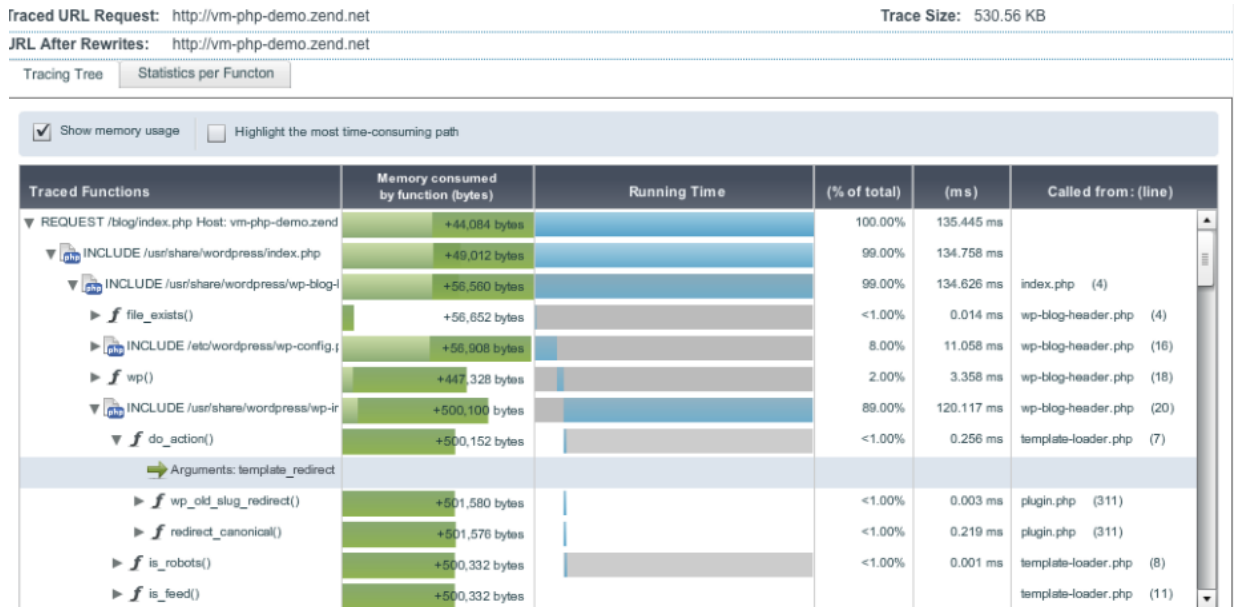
Traced URL Request: http://vm-php-demo.zend.net
Trace Size: 530.56 KB
JRL After Rewrites: http://vm-php-demo.zend.net

Tracing Tree | Statistics per Functon

Show memory usage
Highlight the most time-consuming path

| Traced Functions | Memory consumed by function (bytes) | Running Time | (% of total) | (ms) | Called from: (line) |
|---|---|---|---|---|---|
| REQUEST /blog/index.php Host: vm-php-demo.zend | +44,084 bytes | | 100.00% | 135.445 ms | |
| INCLUDE /usr/share/wordpress/index.php | +49,012 bytes | | 99.00% | 134.758 ms | |
| INCLUDE /usr/share/wordpress/wp-blog-l | +56,560 bytes | | 99.00% | 134.626 ms | index.php (4) |
| file_exists() | +56,652 bytes | | <1.00% | 0.014 ms | wp-blog-header.php (4) |
| INCLUDE /etc/wordpress/wp-config.[ | +56,908 bytes | | 8.00% | 11.058 ms | wp-blog-header.php (16) |
| wp() | +447,328 bytes | | 2.00% | 3.358 ms | wp-blog-header.php (18) |
| INCLUDE /usr/share/wordpress/wp-ir | +500,100 bytes | | 89.00% | 120.117 ms | wp-blog-header.php (20) |
| do_action() | +500,152 bytes | | <1.00% | 0.256 ms | template-loader.php (7) |
| Arguments: template_redirect | | | | | |
| wp_old_slug_redirect() | +501,580 bytes | | <1.00% | 0.003 ms | plugin.php (311) |
| redirect_canonical() | +501,576 bytes | | <1.00% | 0.219 ms | plugin.php (311) |
| is_robots() | +500,332 bytes | | <1.00% | 0.001 ms | template-loader.php (8) |
| is_feed() | +500,332 bytes | | | | template-loader.php (11) |